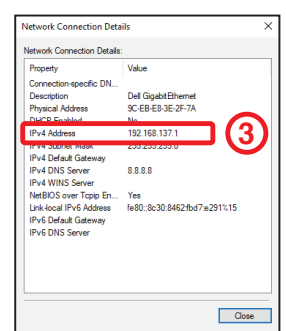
Network Connection Details

Network Connection Details:

| Property | Value |
|---|---|
| Connection-specific DN... | |
| Description | Dell Gigabit Ethernet |
| Physical Address | 9C-EB-E8-3E-2F-7A |
| DHCP Enabled | No |
| IPv4 Address | 192.168.137.1 |
| IPv4 Subnet Mask | 255.255.255.0 |
| IPv4 Default Gateway | |
| IPv4 DNS Server | 8.8.8.8 |
| IPv4 WINS Server | |
| NetBIOS over Tcpip En... | Yes |
| Link-local IPv6 Address | fe80::8c30:8462:fbd7:e291%15 |
| IPv6 Default Gateway | |
| IPv6 DNS Server | |

3

Close